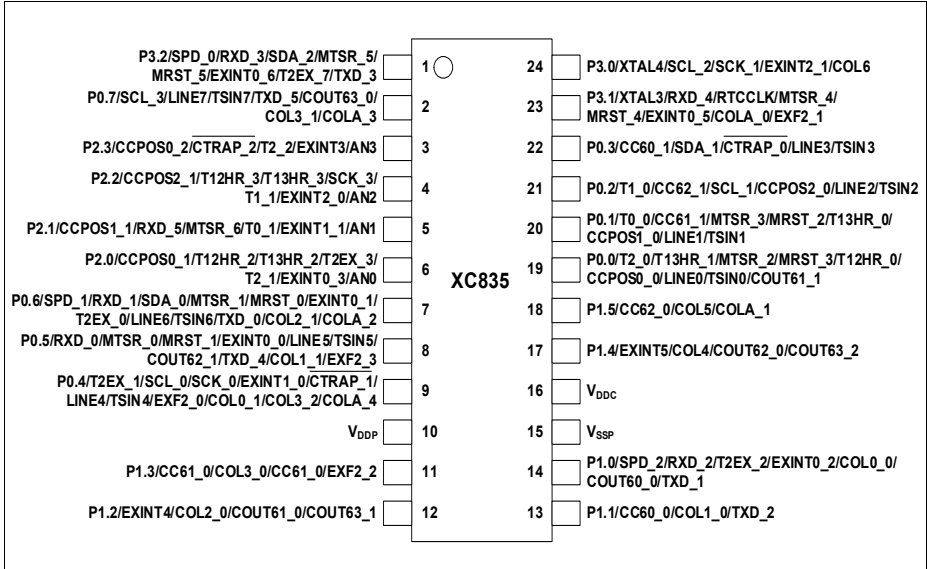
P3.2/SPD_0/RXD_3/SDA_2/MTSR_5/ MRST_5/EXINT0_6/T2EX_7/TXD_3
1
P0.7/SCL_3/LINE7/TSIN7/TXD_5/COUT63_0/ COL3_1/COLA_3
2
P2.3/CCPOS0_2/$\overline{CTRAP}$_2/T2_2/EXINT3/AN3
3
P2.2/CCPOS2_1/T12HR_3/T13HR_3/SCK_3/ T1_1/EXINT2_0/AN2
4
P2.1/CCPOS1_1/RXD_5/MTSR_6/T0_1/EXINT1_1/AN1
5
P2.0/CCPOS0_1/T12HR_2/T13HR_2/T2EX_3/ T2_1/EXINT0_3/AN0
6
P0.6/SPD_1/RXD_1/SDA_0/MTSR_1/MRST_0/EXINT0_1/ T2EX_0/LINE6/TSIN6/TXD_0/COL2_1/COLA_2
7
P0.5/RXD_0/MTSR_0/MRST_1/EXINT0_0/LINE5/TSIN5/ COUT62_1/TXD_4/COL1_1/EXF2_3
8
P0.4/T2EX_1/SCL_0/SCK_0/EXINT1_0/$\overline{CTRAP}$_1/ LINE4/TSIN4/EXF2_0/COL0_1/COL3_2/COLA_4
9
$V_{DDP}$
10
P1.3/CC61_0/COL3_0/CC61_0/EXF2_2
11
P1.2/EXINT4/COL2_0/COUT61_0/COUT63_1
12

XC835

24
P3.0/XTAL4/SCL_2/SCK_1/EXINT2_1/COL6
23
P3.1/XTAL3/RXD_4/RTCCLK/MTSR_4/ MRST_4/EXINT0_5/COLA_0/EXF2_1
22
P0.3/CC60_1/SDA_1/$\overline{CTRAP}$_0/LINE3/TSIN3
21
P0.2/T1_0/CC62_1/SCL_1/CCPOS2_0/LINE2/TSIN2
20
P0.1/T0_0/CC61_1/MTSR_3/MRST_2/T13HR_0/ CCPOS1_0/LINE1/TSIN1
19
P0.0/T2_0/T13HR_1/MTSR_2/MRST_3/T12HR_0/ CCPOS0_0/LINE0/TSIN0/COUT61_1
18
P1.5/CC62_0/COL5/COLA_1
17
P1.4/EXINT5/COL4/COUT62_0/COUT63_2
16
$V_{DDC}$
15
$V_{SSP}$
14
P1.0/SPD_2/RXD_2/T2EX_2/EXINT0_2/COL0_0/ COUT60_0/TXD_1
13
P1.1/CC60_0/COL1_0/TXD_2